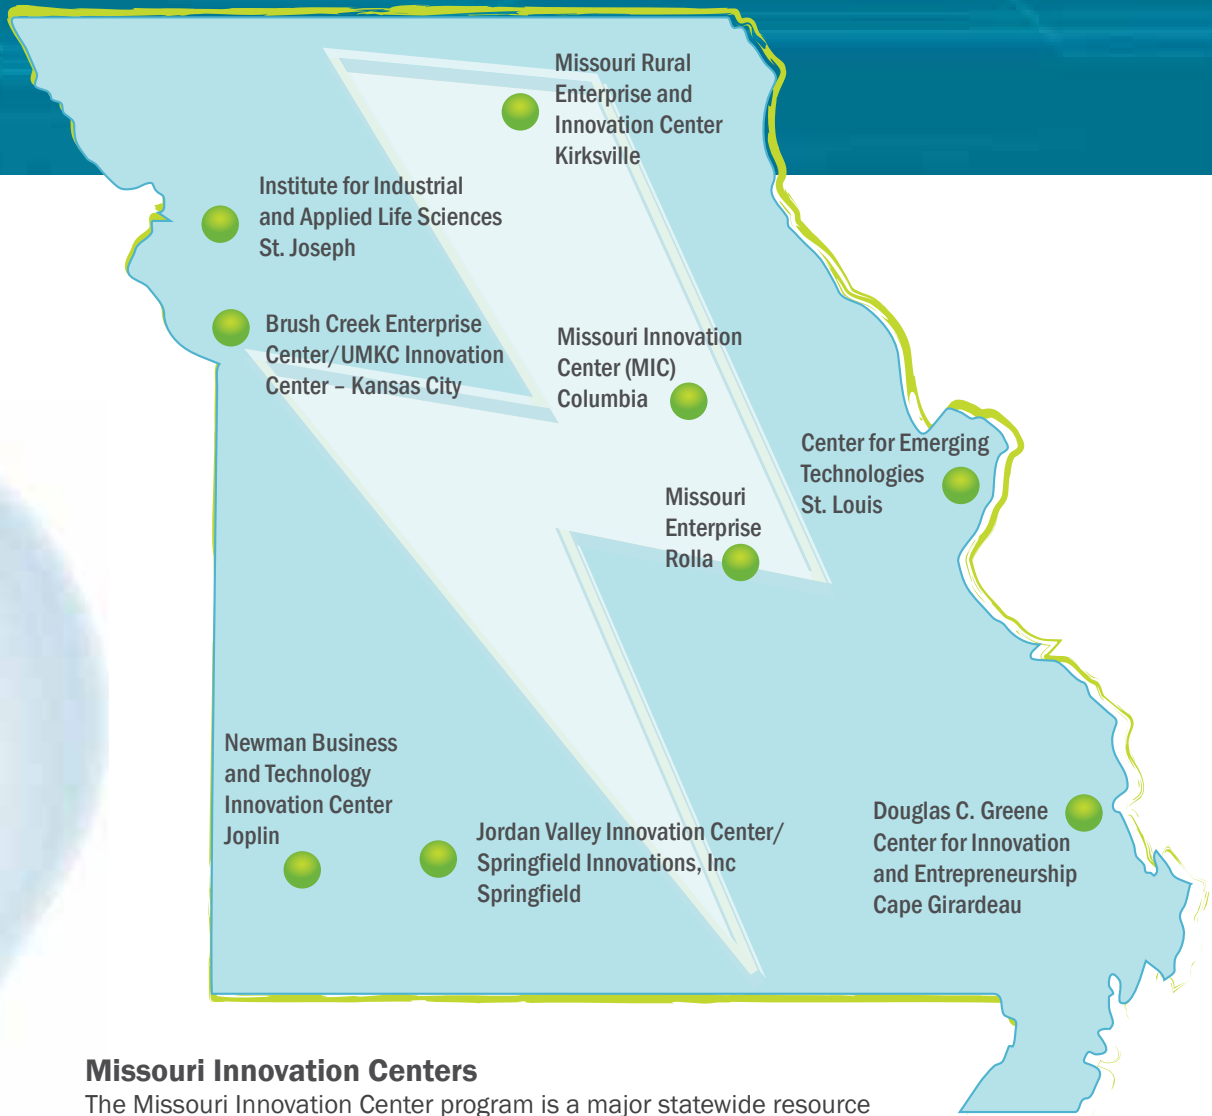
Missouri Rural Enterprise and Innovation Center Kirksville

Institute for Industrial and Applied Life Sciences St. Joseph

Brush Creek Enterprise Center/UMKC Innovation Center – Kansas City

Missouri Innovation Center (MIC) Columbia

Center for Emerging Technologies St. Louis

Missouri Enterprise Rolla

Newman Business and Technology Innovation Center Joplin

Jordan Valley Innovation Center/ Springfield Innovations, Inc Springfield

Douglas C. Greene Center for Innovation and Entrepreneurship Cape Girardeau

Missouri Innovation Centers

The Missouri Innovation Center program is a major statewide resource